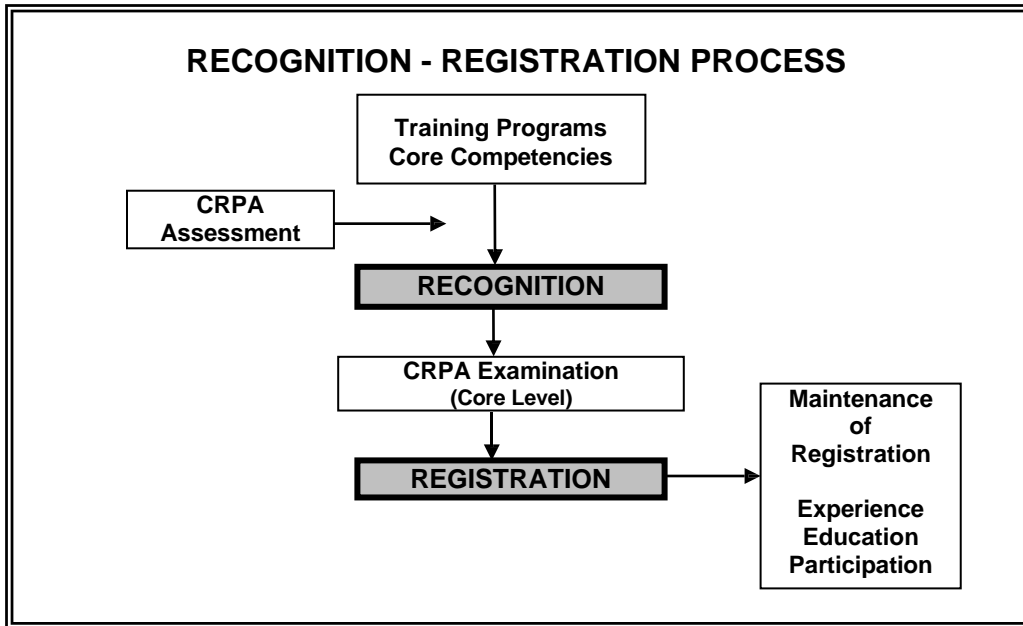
RECOGNITION - REGISTRATION PROCESS

Training Programs
Core Competencies

CRPA
Assessment

RECOGNITION

CRPA Examination
(Core Level)

REGISTRATION

Maintenance
of
Registration

Experience
Education
Participation